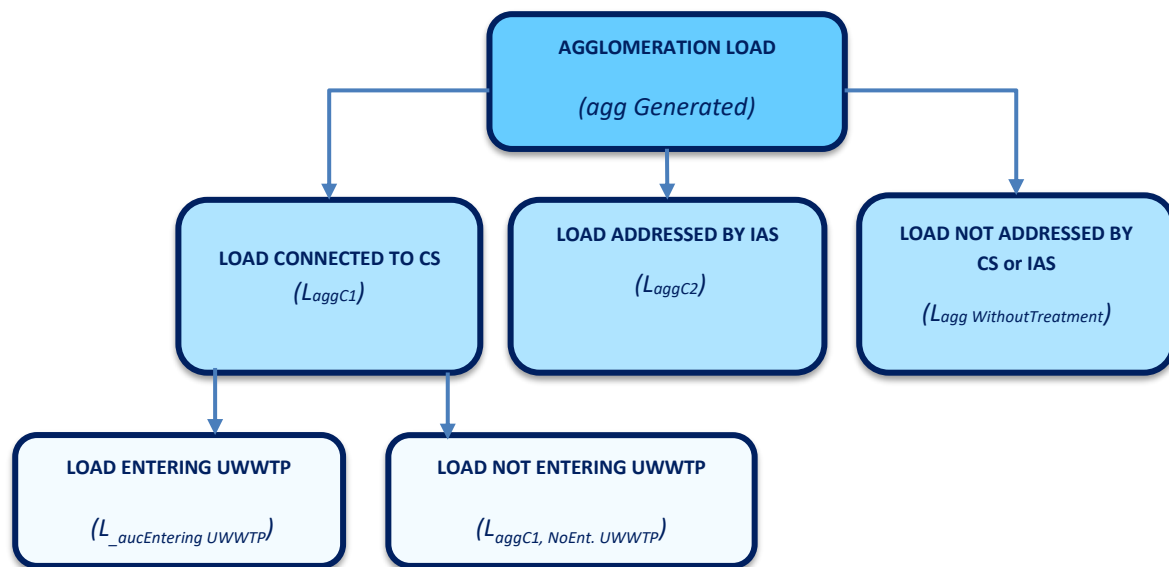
AGGLOMERATION LOAD

(agg Generated)

LOAD CONNECTED TO CS

($L_{aggC1}$)

LOAD ADDRESSED BY IAS

($L_{aggC2}$)

LOAD NOT ADDRESSED BY CS or IAS

($L_{agg\ WithoutTreatment}$)

LOAD ENTERING UWWTP

($L_{\_aucEntering\ UWWTP}$)

LOAD NOT ENTERING UWWTP

($L_{aggC1,\ NoEnt.\ UWWTP}$)